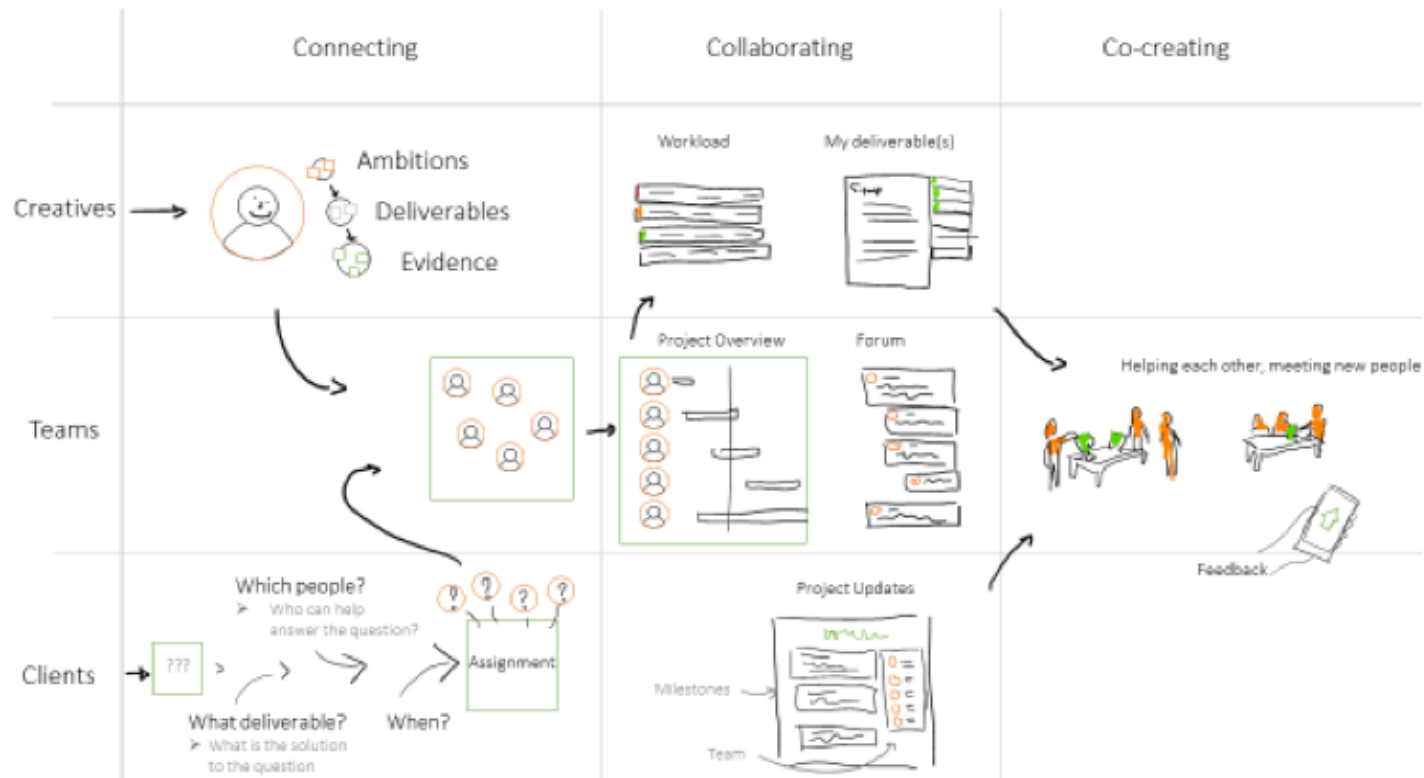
| | Connecting | Collaborating | Co-creating |
|---|---|---|---|
| Creatives | Ambitions<br>Deliverables<br>Evidence | Workload<br>My deliverable(s) | |
| Teams | | Project Overview<br>Forum | Helping each other, meeting new people |
| Clients | ???<br>Which people?<br>➢ Who can help answer the question?<br>What deliverable?<br>➢ What is the solution to the question<br>When?<br>Assignment | Project Updates<br>Milestones<br>Team | Feedback |